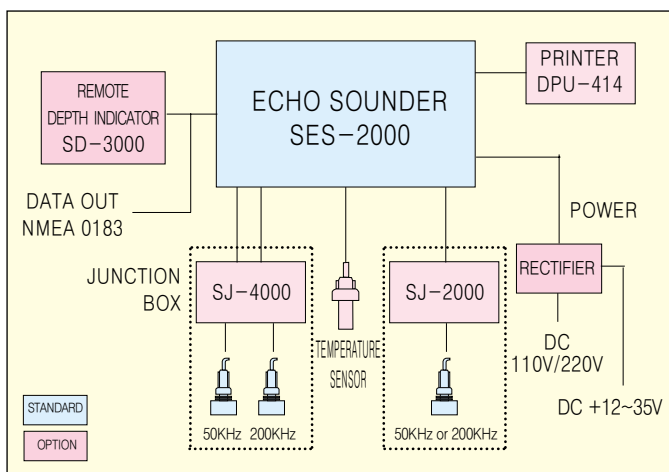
REMOTE DEPTH INDICATOR SD−3000

ECHO SOUNDER SES−2000

PRINTER DPU−414

DATA OUT NMEA 0183

POWER

JUNCTION BOX

SJ−4000

TEMPERATURE SENSOR

SJ−2000

RECTIFIER

DC 110V/220V

DC +12~35V

STANDARD

OPTION

50KHz 200KHz

50KHz or 200KHz